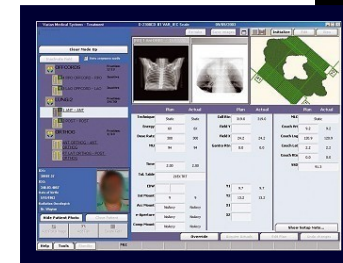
Vision Medical Systems - Treatment

Show Fields Up

Plan Actual

Technique

Energy

Dose Rate

MU

Time

Tol. Table

Gantry

Coll

Couch Vrt

Couch Lng

Couch Lat

Couch Rtn

Override

Hide Patient Photo

Show Setup Note

Help

Tools